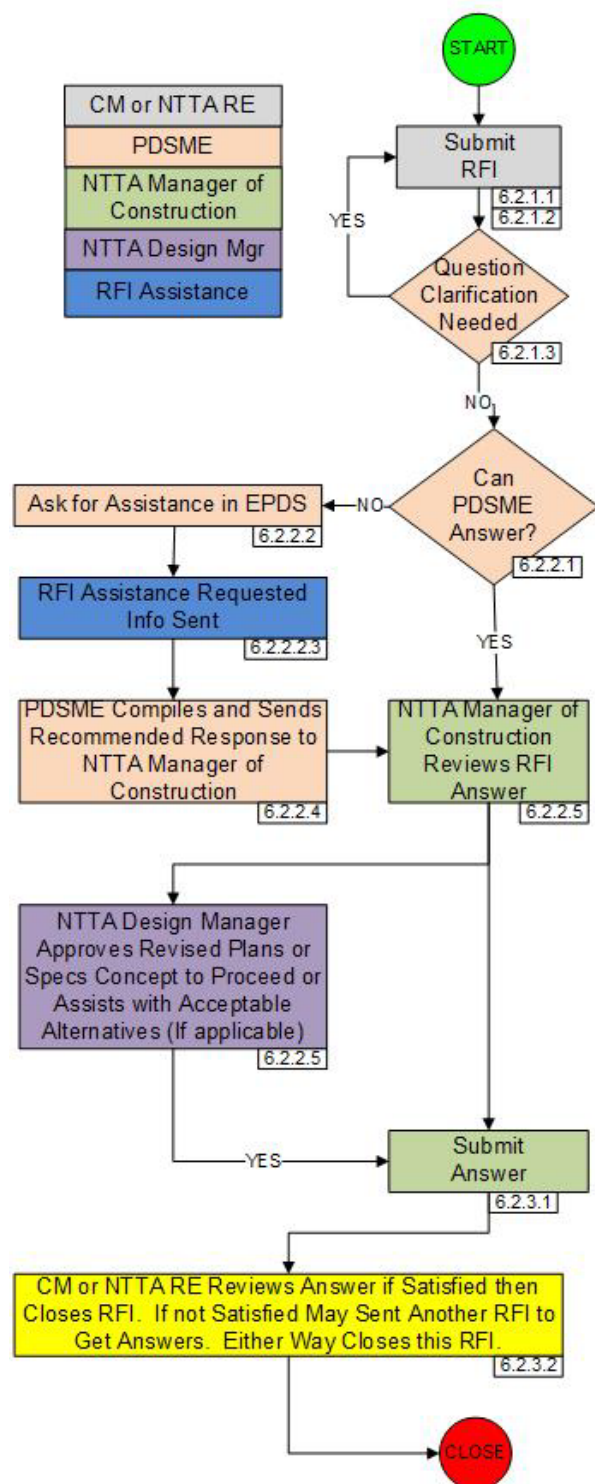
CM or NTTA RE

PDSME

NTTA Manager of Construction

NTTA Design Mgr

RFI Assistance

START

Submit RFI

6.2.1.1

6.2.1.2

YES

Question Clarification Needed

6.2.1.3

NO

Can PDSME Answer?

6.2.2.1

Ask for Assistance in EPDS

NO

6.2.2.2

RFI Assistance Requested Info Sent

6.2.2.2.3

YES

PDSME Compiles and Sends Recommended Response to NTTA Manager of Construction

6.2.2.4

NTTA Manager of Construction Reviews RFI Answer

6.2.2.5

NTTA Design Manager Approves Revised Plans or Specs Concept to Proceed or Assists with Acceptable Alternatives (If applicable)

6.2.2.5

YES

Submit Answer

6.2.3.1

CM or NTTA RE Reviews Answer if Satisfied then Closes RFI. If not Satisfied May Sent Another RFI to Get Answers. Either Way Closes this RFI.

6.2.3.2

CLOSE